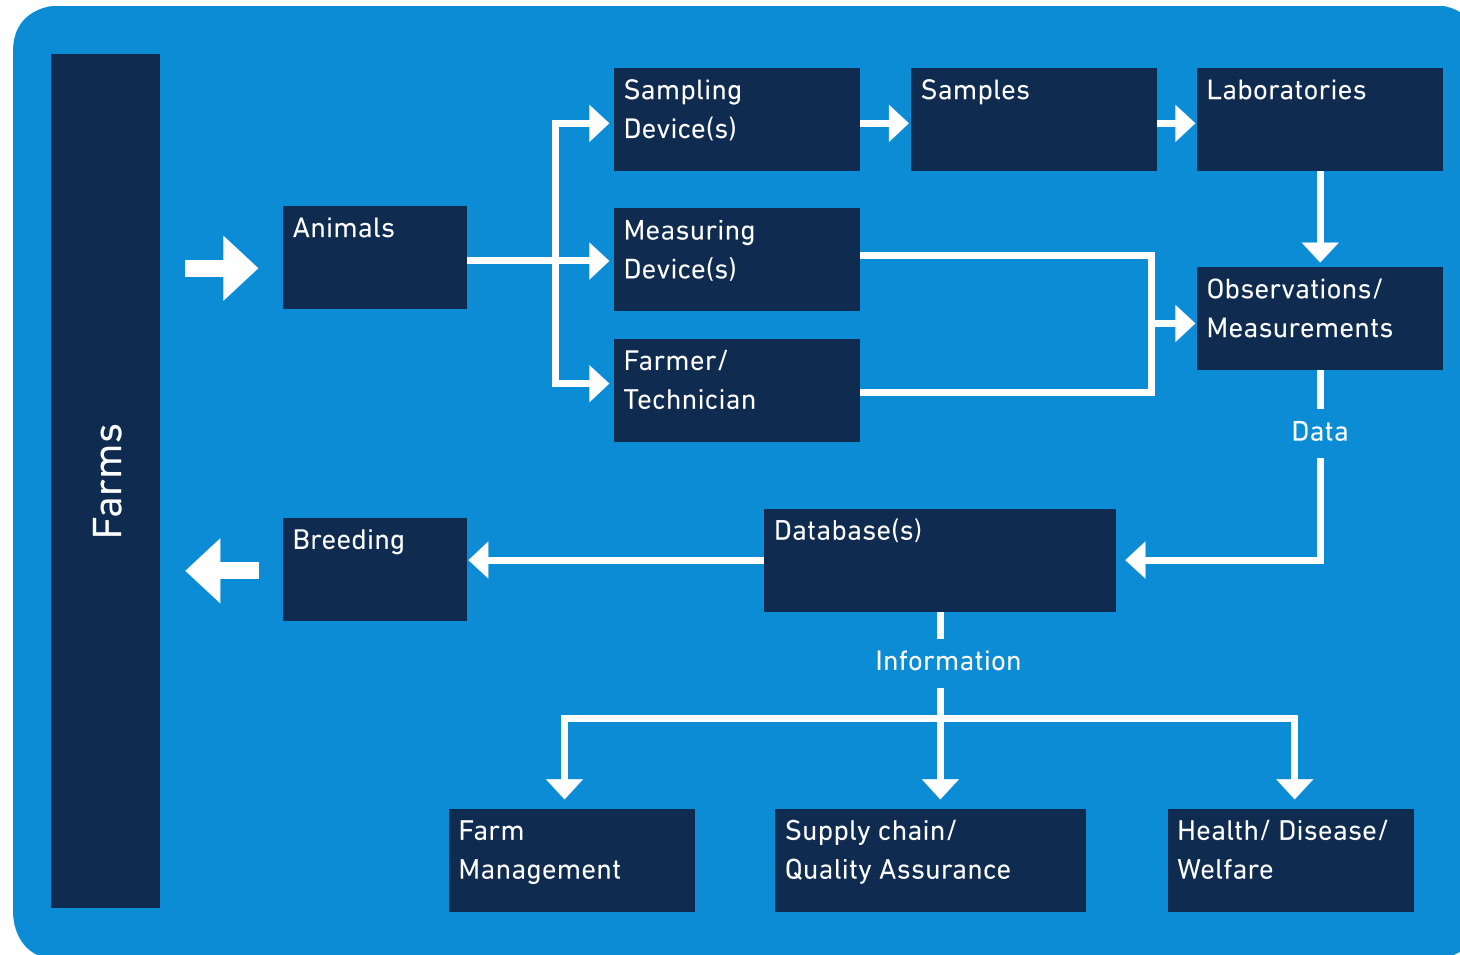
Farms

Animals

Sampling Device(s)

Samples

Laboratories

Measuring Device(s)

Farmer/ Technician

Observations/ Measurements

Data

Breeding

Database(s)

Information

Farm Management

Supply chain/ Quality Assurance

Health/ Disease/ Welfare